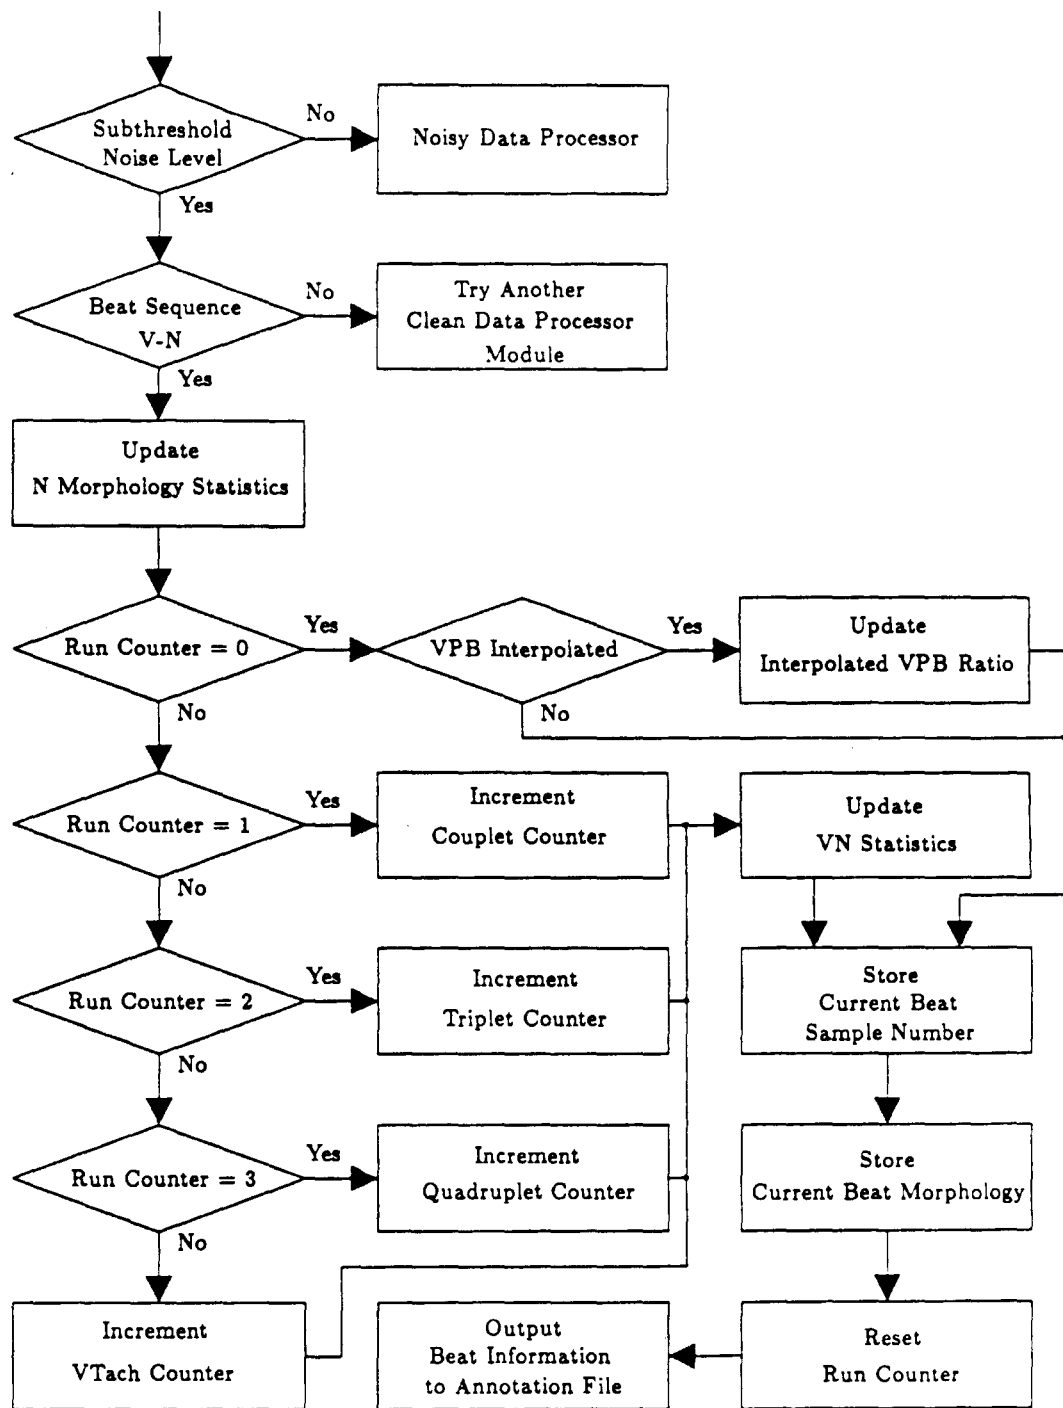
Subthreshold Noise Level

No

Noisy Data Processor

Yes

Beat Sequence V-N

No

Try Another Clean Data Processor Module

Yes

Update N Morphology Statistics

Run Counter = 0

Yes

VPB Interpolated

Yes

Update Interpolated VPB Ratio

No

No

Run Counter = 1

Yes

Increment Couplet Counter

Update VN Statistics

No

Run Counter = 2

Yes

Increment Triplet Counter

Store Current Beat Sample Number

No

Run Counter = 3

Yes

Increment Quadruplet Counter

Store Current Beat Morphology

No

Increment VTach Counter

Output Beat Information to Annotation File

Reset Run Counter